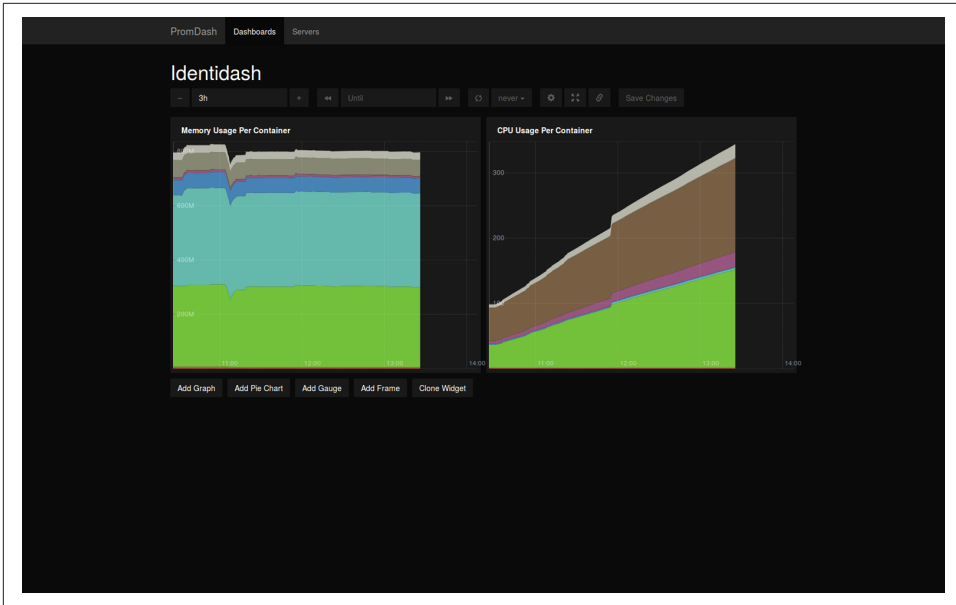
PromDash Dashboards Servers

Identidash

– 3h + Until never Save Changes

Memory Usage Per Container

800M
600M
400M
200M
11:00 12:00 13:00 14:00

CPU Usage Per Container

300
200
100
11:00 12:00 13:00 14:00

Add Graph Add Pie Chart Add Gauge Add Frame Clone Widget